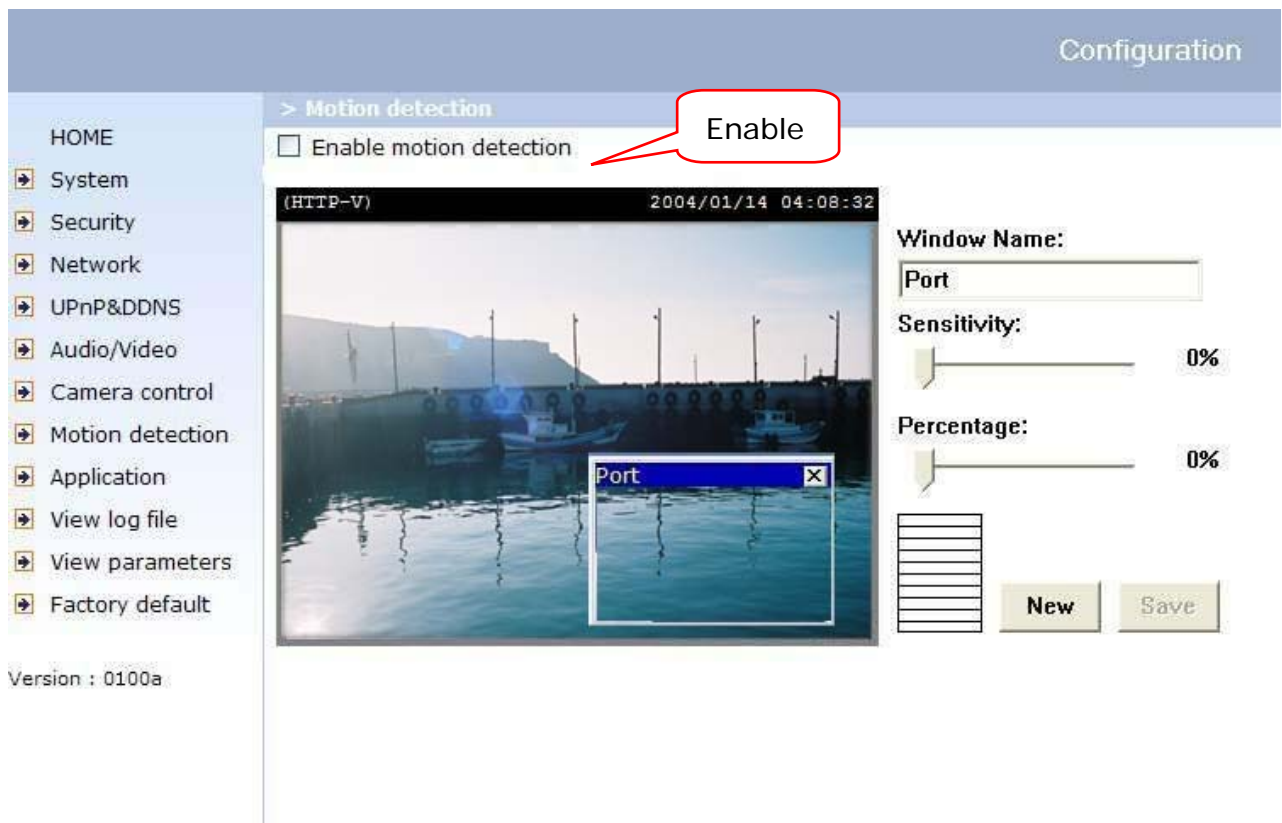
Configuration

HOME
System
Security
Network
UPnP&DDNS
Audio/Video
Camera control
Motion detection
Application
View log file
View parameters
Factory default

Version : 0100a

> Motion detection

Enable

Enable motion detection

(HTTP-V) 2004/01/14 04:08:32

Port

Window Name:
Port
Sensitivity:
0%
Percentage:
0%

New Save